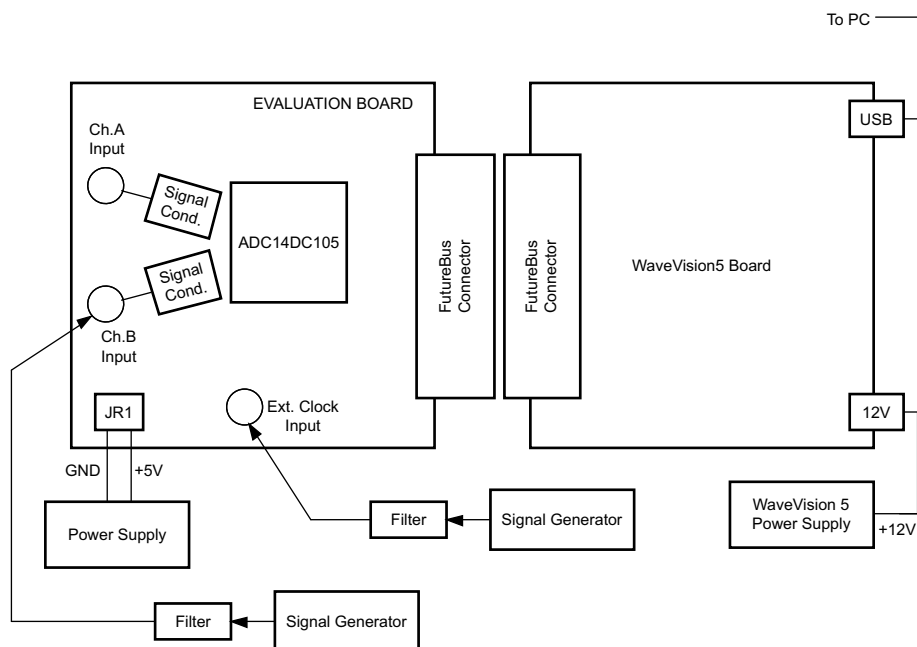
To PC

EVALUATION BOARD

Ch.A Input

Signal Cond.

ADC14DC105

Signal Cond.

Ch.B Input

FutureBus Connector

FutureBus Connector

WaveVision5 Board

USB

JR1

Ext. Clock Input

12V

GND

+5V

Power Supply

Filter

Signal Generator

WaveVision 5 Power Supply

+12V

Filter

Signal Generator